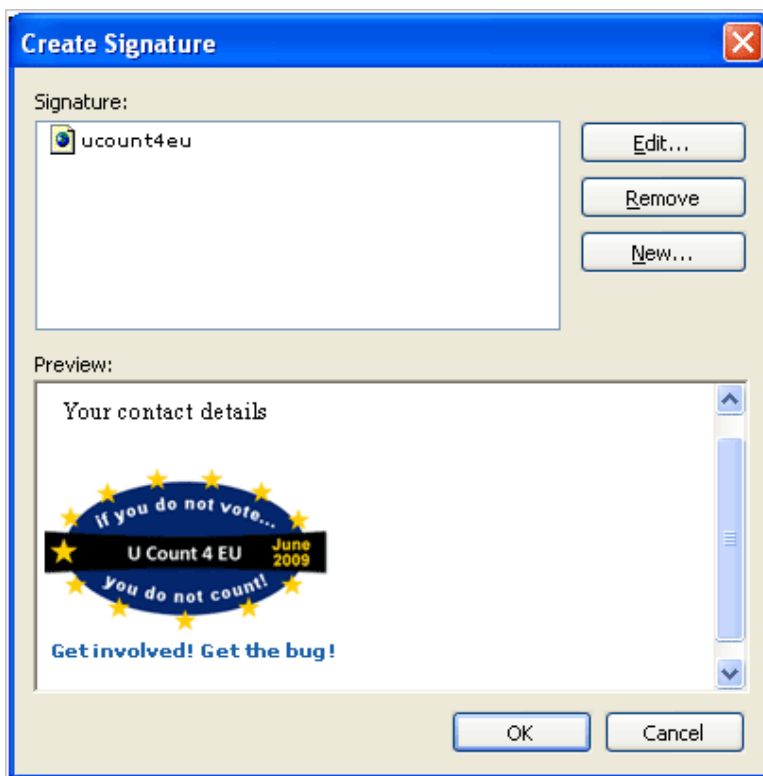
Create Signature

Signature:

ucount4eu

Edit...

Remove

New...

Preview:

Your contact details

If you do not vote...

U Count 4 EU

June 2009

you do not count!

Get involved! Get the bug!

OK

Cancel